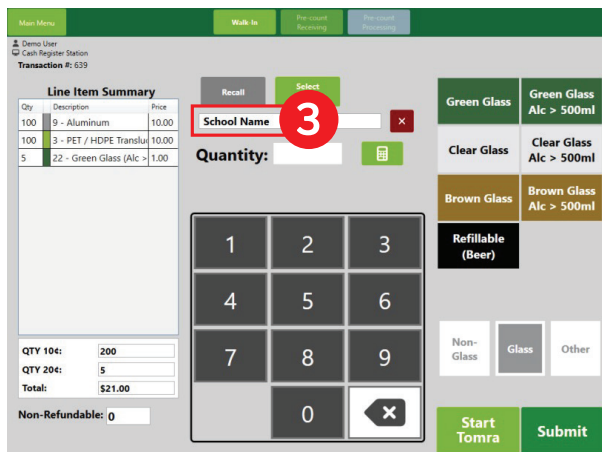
Main Menu

Walk-In

Pre-count Receiving

Pre-count Processing

Demo User
Cash Register Station
Transaction #: 639

Line Item Summary

| Qty | Description | Price |
|---|---|---|
| 100 | 9 - Aluminum | 10.00 |
| 100 | 3 - PET / HDPE Translu | 10.00 |
| 5 | 22 - Green Glass (Alc > | 1.00 |

QTY 10¢: 200
QTY 20¢: 5
Total: $21.00

Non-Refundable: 0

Recall

Select

School Name

3

×

Quantity:

1 2 3
4 5 6
7 8 9
0

Green Glass

Green Glass Alc > 500ml

Clear Glass

Clear Glass Alc > 500ml

Brown Glass

Brown Glass Alc > 500ml

Refillable (Beer)

Non-Glass

Glass

Other

Start Tomra

Submit